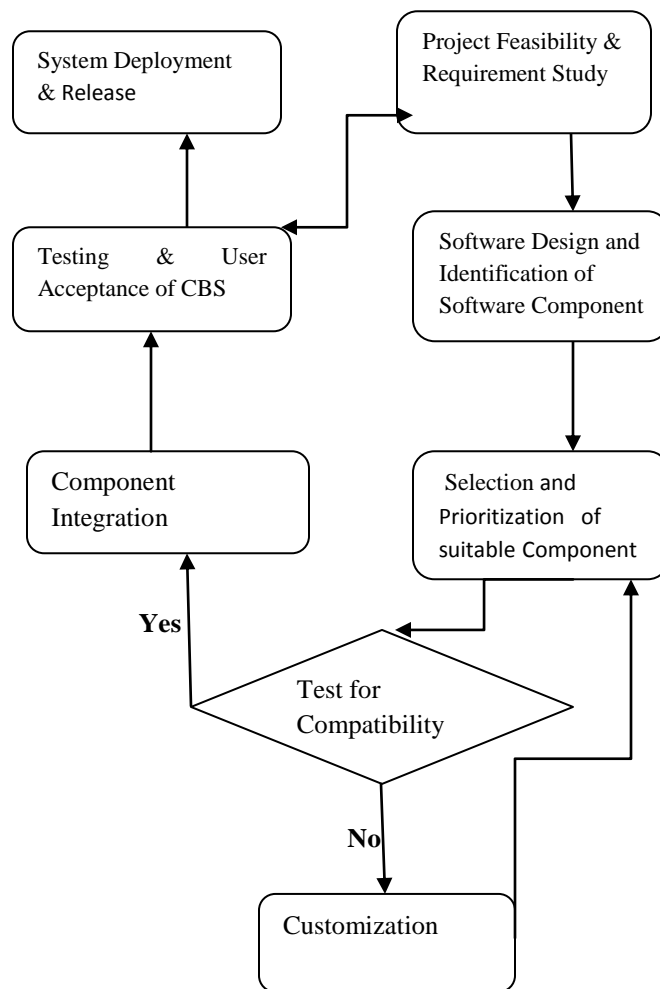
System Deployment & Release

Project Feasibility & Requirement Study

Testing & User Acceptance of CBS

Software Design and Identification of Software Component

Component Integration

Selection and Prioritization of suitable Component

Yes

Test for Compatibility

No

Customization